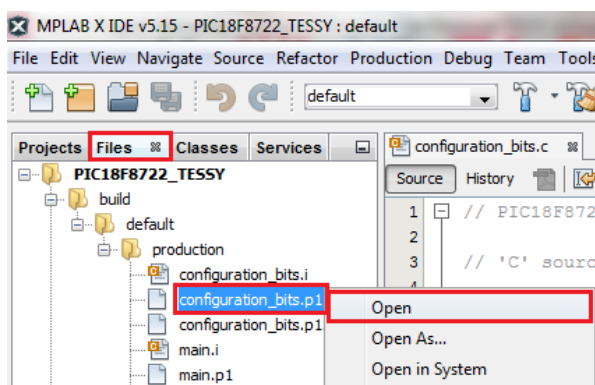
MPLAB X IDE v5.15 - PIC18F8722_TESSY : default

File Edit View Navigate Source Refactor Production Debug Team Tools

default

Projects Files Classes Services

PIC18F8722_TESSY
build
default
production
configuration_bits.i
configuration_bits.p1
configuration_bits.p1
main.i
main.p1

configuration_bits.c

Source History

1 // PIC18F8722
2
3 // 'C' sourc

Open
Open As...
Open in System